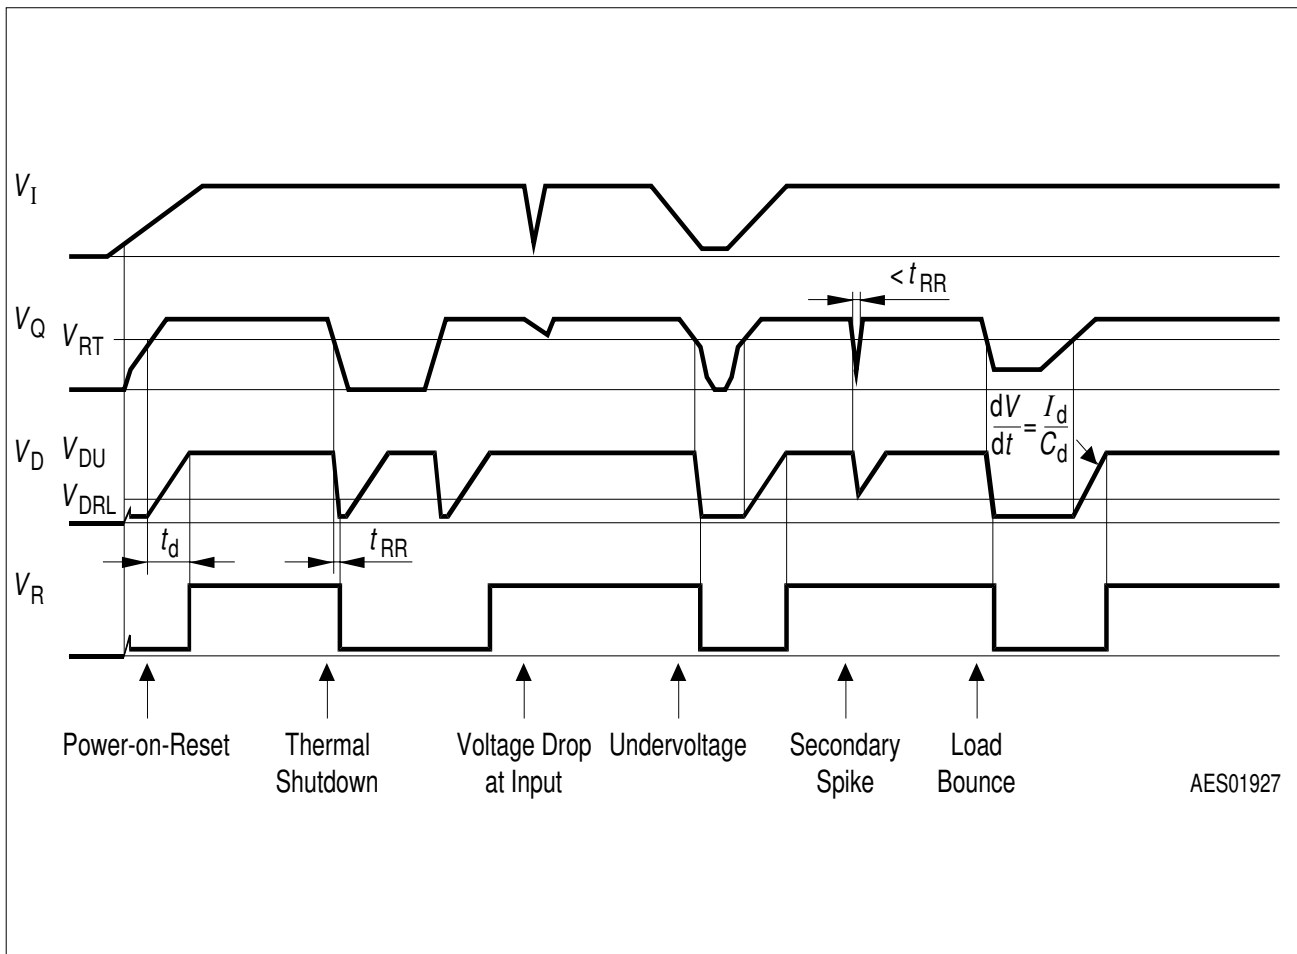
$V_I$

$< t_{RR}$

$V_Q$ $V_{RT}$

$\frac{dV}{dt} = \frac{I_d}{C_d}$

$V_D$ $V_{DU}$

$V_{DRL}$

$t_d$

$t_{RR}$

$V_R$

Power-on-Reset

Thermal Shutdown

Voltage Drop at Input

Undervoltage

Secondary Spike

Load Bounce

AES01927